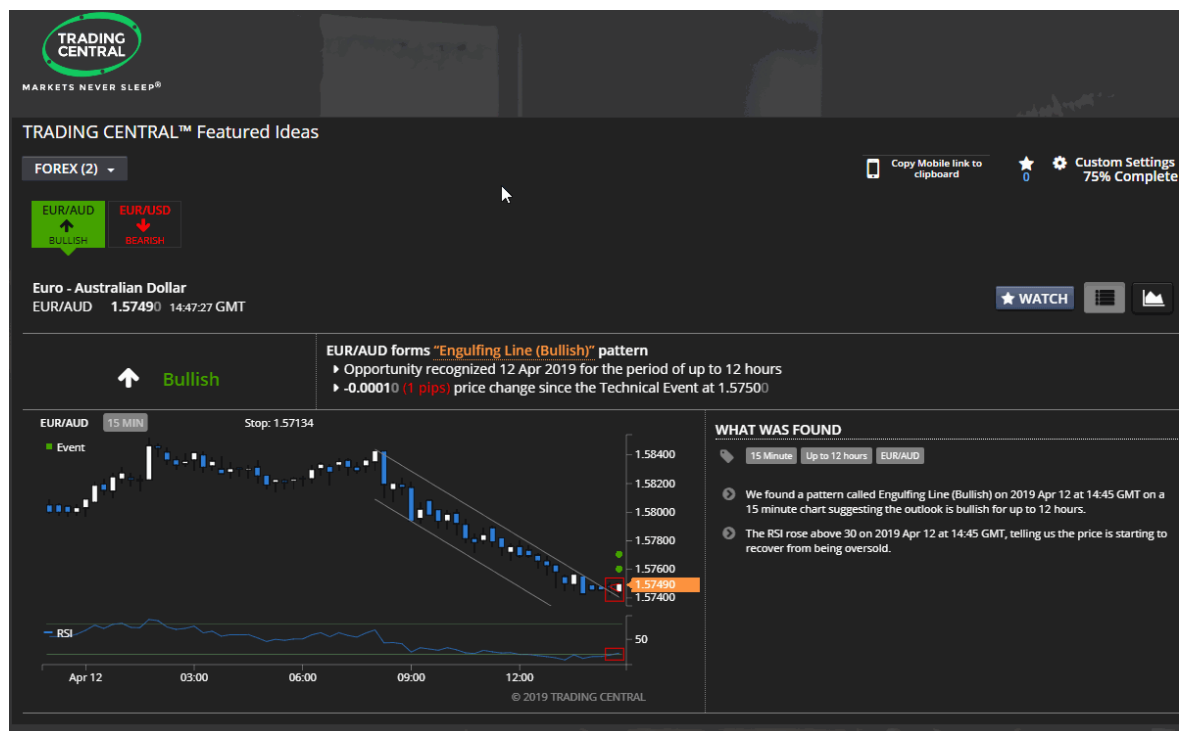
TRADING CENTRAL
MARKETS NEVER SLEEP®

TRADING CENTRAL™ Featured Ideas

FOREX (2)

Copy Mobile link to clipboard

0

Custom Settings
75% Complete

EUR/AUD
BULLISH

EUR/USD
BEARISH

Euro - Australian Dollar
EUR/AUD 1.57490 14:47:27 GMT

WATCH

Bullish

EUR/AUD forms "Engulfing Line (Bullish)" pattern
Opportunity recognized 12 Apr 2019 for the period of up to 12 hours
-0.00010 (1 pips) price change since the Technical Event at 1.57500

EUR/AUD 15 MIN Stop: 1.57134
Event

1.58400
1.58200
1.58000
1.57800
1.57600
1.57490
1.57400

RSI
50

Apr 12 03:00 06:00 09:00 12:00

© 2019 TRADING CENTRAL

WHAT WAS FOUND

15 Minute Up to 12 hours EUR/AUD

We found a pattern called Engulfing Line (Bullish) on 2019 Apr 12 at 14:45 GMT on a 15 minute chart suggesting the outlook is bullish for up to 12 hours.

The RSI rose above 30 on 2019 Apr 12 at 14:45 GMT, telling us the price is starting to recover from being oversold.